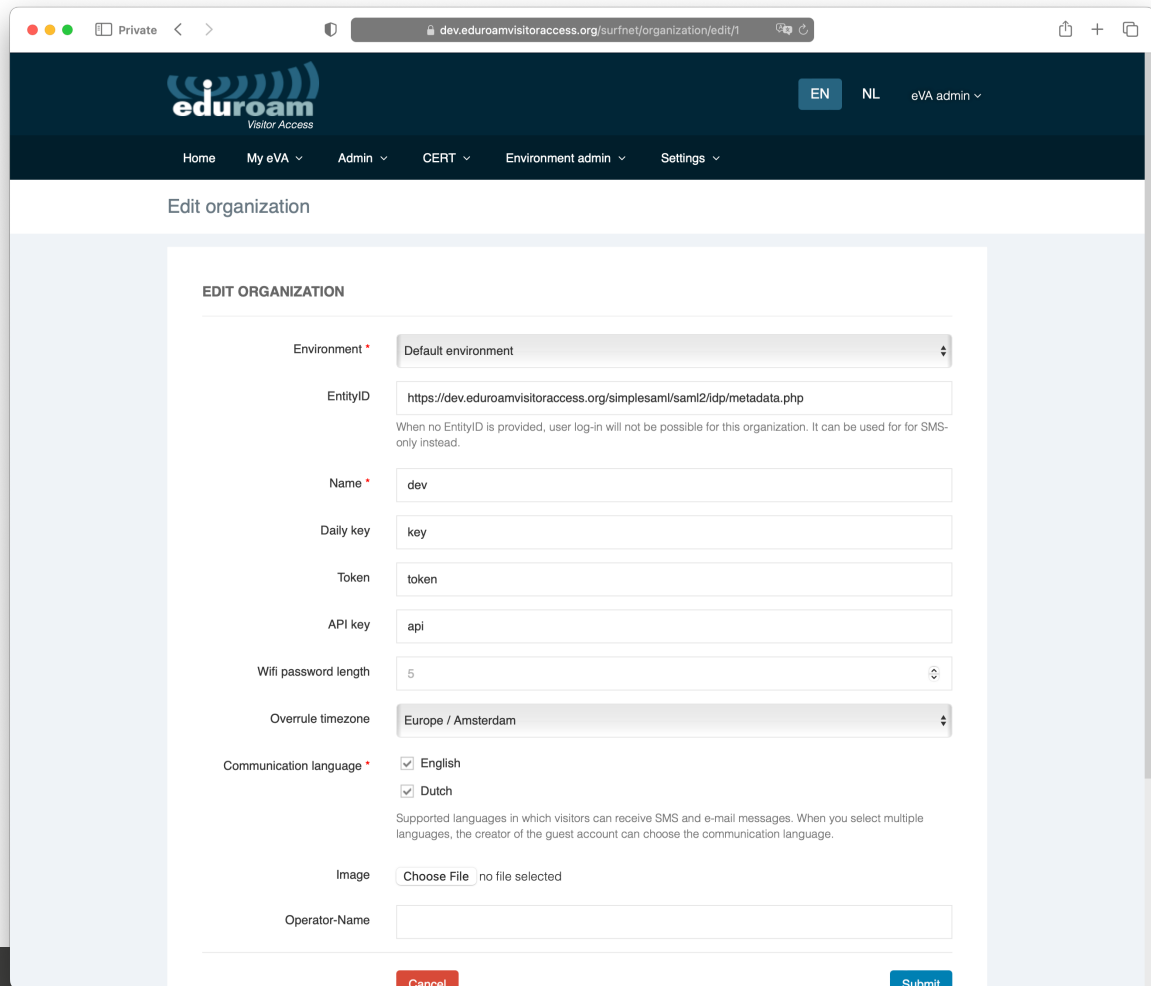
Private

dev.eduroamvisitoraccess.org/surfnet/organization/edit/1

eduroam
Visitor Access

EN NL eVA admin

Home My eVA Admin CERT Environment admin Settings

Edit organization

EDIT ORGANIZATION

Environment * Default environment

EntityID https://dev.eduroamvisitoraccess.org/simplesaml/saml2/idp/metadata.php

When no EntityID is provided, user log-in will not be possible for this organization. It can be used for for SMS-only instead.

Name * dev

Daily key key

Token token

API key api

Wifi password length 5

Overrule timezone Europe / Amsterdam

Communication language * English

Dutch

Supported languages in which visitors can receive SMS and e-mail messages. When you select multiple languages, the creator of the guest account can choose the communication language.

Image Choose File no file selected

Operator-Name

Cancel Submit